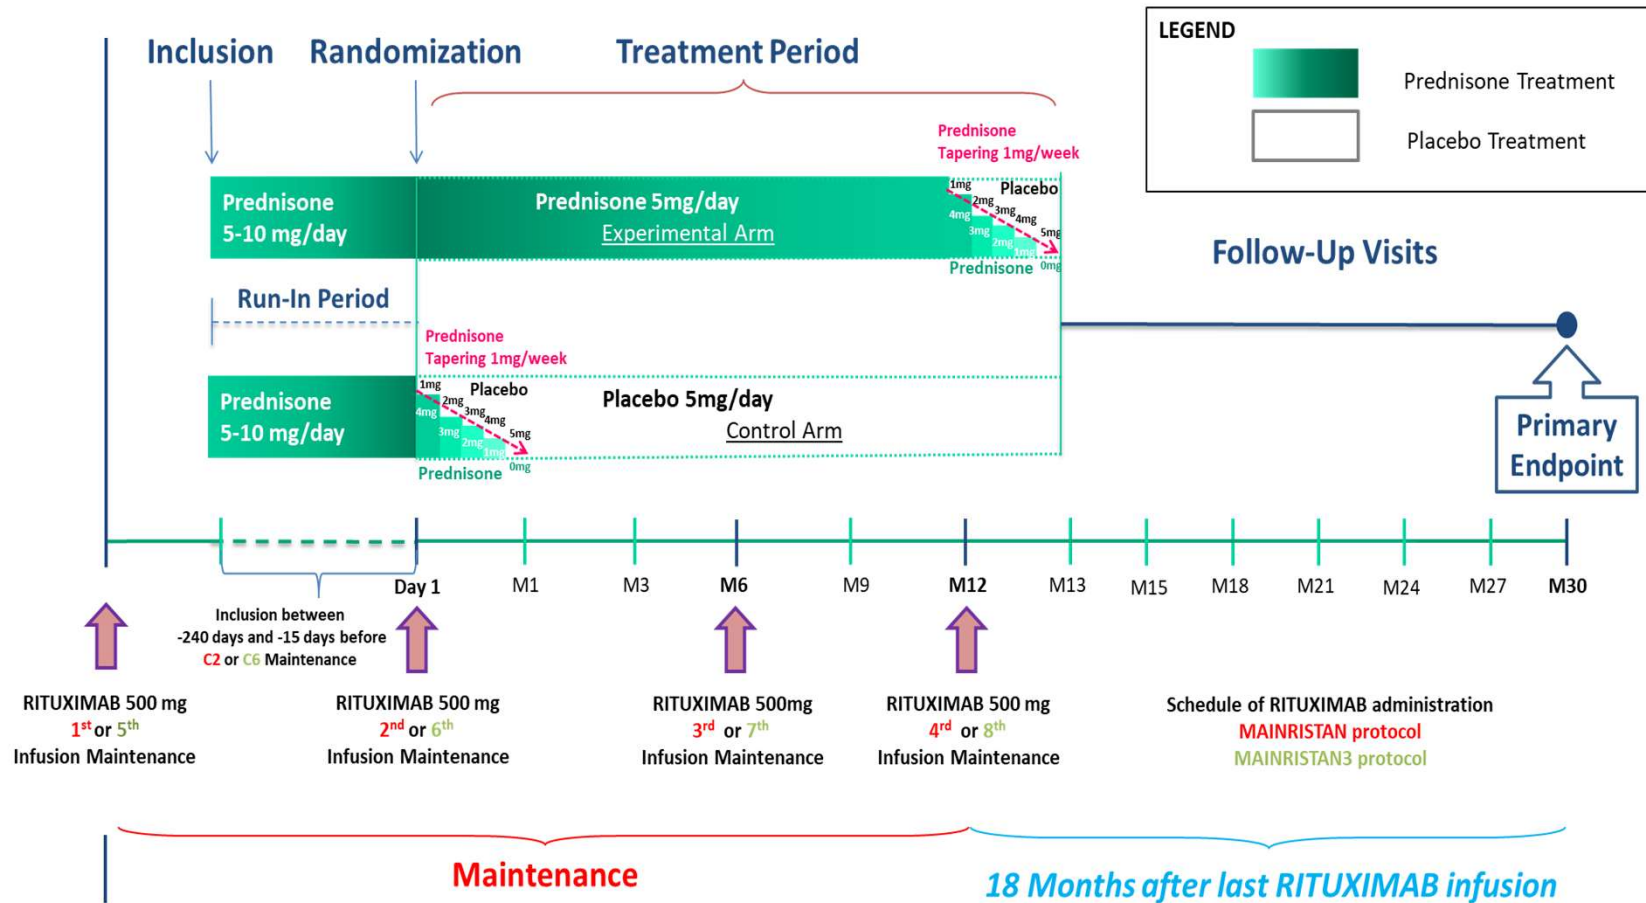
Inclusion Randomization Treatment Period

LEGEND
Prednisone Treatment
Placebo Treatment

Prednisone Tapering 1mg/week

Prednisone 5-10 mg/day

Prednisone 5mg/day
Experimental Arm

1mg Placebo 2mg 3mg 4mg 4mg 3mg 2mg 1mg 5mg
Prednisone 0mg

Follow-Up Visits

Run-In Period

Prednisone Tapering 1mg/week

Prednisone 5-10 mg/day

1mg Placebo 2mg 3mg 4mg 4mg 3mg 2mg 1mg 5mg
Prednisone 0mg

Placebo 5mg/day
Control Arm

Primary Endpoint

Day 1 M1 M3 M6 M9 M12 M13 M15 M18 M21 M24 M27 M30

Inclusion between -240 days and -15 days before C2 or C6 Maintenance

RITUXIMAB 500 mg
1$^{st}$ or 5$^{th}$
Infusion Maintenance

RITUXIMAB 500 mg
2$^{nd}$ or 6$^{th}$
Infusion Maintenance

RITUXIMAB 500mg
3$^{rd}$ or 7$^{th}$
Infusion Maintenance

RITUXIMAB 500 mg
4$^{rd}$ or 8$^{th}$
Infusion Maintenance

Schedule of RITUXIMAB administration
MAINRISTAN protocol
MAINRISTAN3 protocol

Maintenance

18 Months after last RITUXIMAB infusion